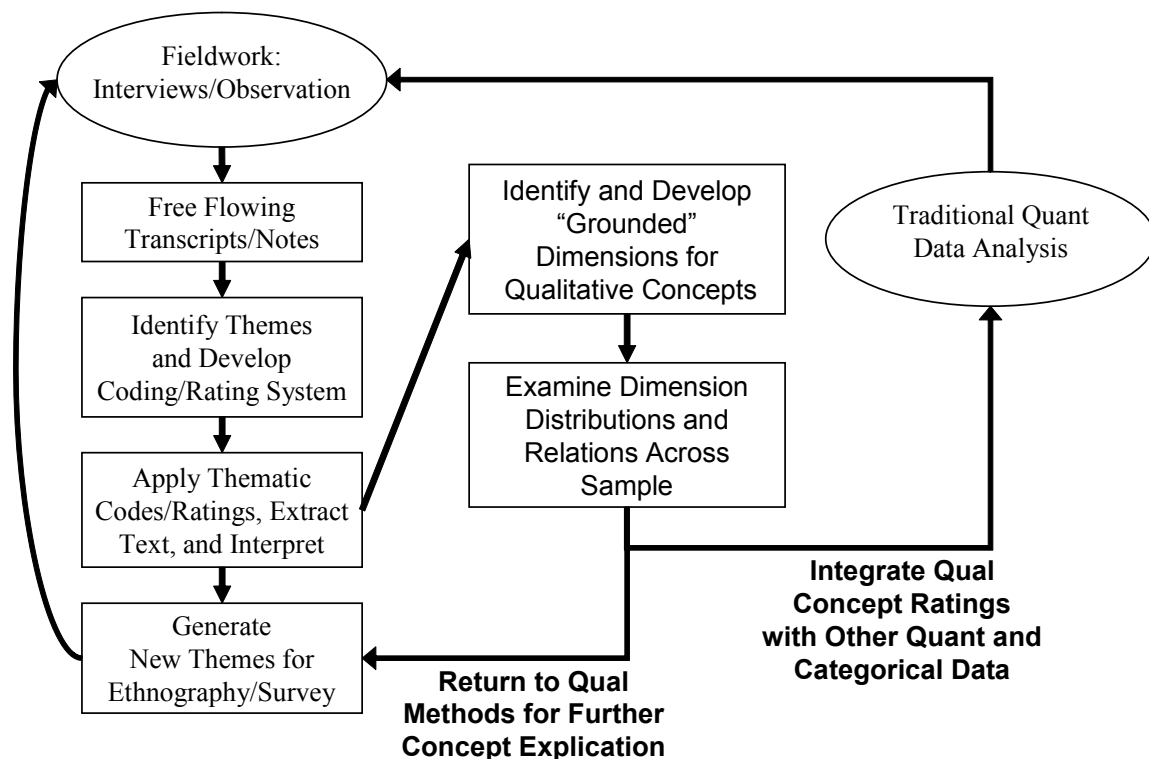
Fieldwork: Interviews/Observation

Free Flowing Transcripts/Notes

Identify Themes and Develop Coding/Rating System

Apply Thematic Codes/Ratings, Extract Text, and Interpret

Generate New Themes for Ethnography/Survey

Identify and Develop "Grounded" Dimensions for Qualitative Concepts

Examine Dimension Distributions and Relations Across Sample

Traditional Quant Data Analysis

Integrate Qual Concept Ratings with Other Quant and Categorical Data

Return to Qual Methods for Further Concept Explication